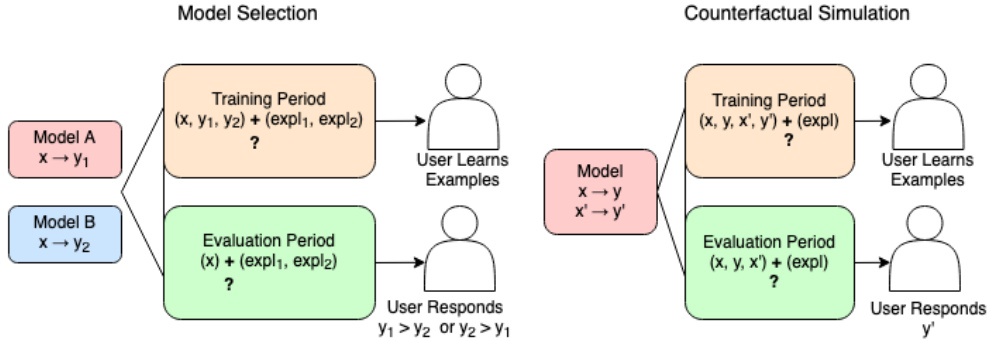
Model Selection

Model A
$x \rightarrow y_1$

Model B
$x \rightarrow y_2$

Training Period
$(x, y_1, y_2)$ + $(expl_1, expl_2)$
?

User Learns Examples

Evaluation Period
$(x)$ + $(expl_1, expl_2)$
?

User Responds
$y_1 > y_2$ or $y_2 > y_1$

Counterfactual Simulation

Model
$x \rightarrow y$
$x' \rightarrow y'$

Training Period
$(x, y, x', y')$ + (expl)
?

User Learns Examples

Evaluation Period
$(x, y, x')$ + (expl)
?

User Responds
$y'$